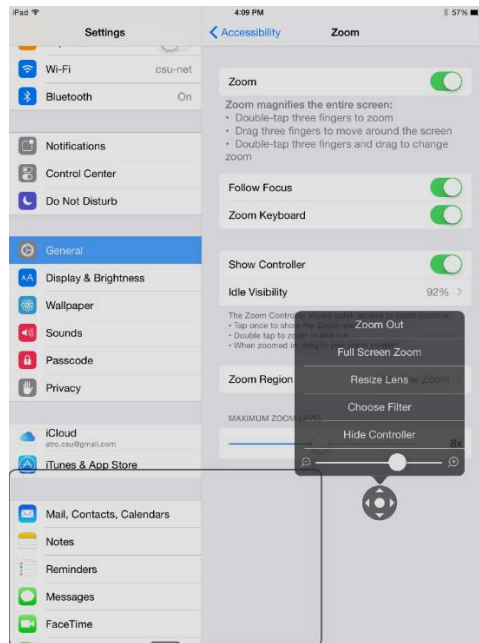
iPad
4:09 PM
57%

Settings

Wi-Fi csu-net
Bluetooth On

Notifications
Control Center
Do Not Disturb

General
Display & Brightness
Wallpaper
Sounds
Passcode
Privacy

iCloud
atrc.csu@gmail.com
iTunes & App Store

Mail, Contacts, Calendars
Notes
Reminders
Messages
FaceTime

Accessibility
Zoom

Zoom

Zoom magnifies the entire screen:
• Double-tap three fingers to zoom
• Drag three fingers to move around the screen
• Double-tap three fingers and drag to change zoom

Follow Focus
Zoom Keyboard

Show Controller
Idle Visibility 92%

The Zoom Controller allows quick access to zoom controls.
• Tap once to show the Zoom m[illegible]
• Double tap to zo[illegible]
• When zoomed in, drag to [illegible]

Zoom Region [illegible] Zoom

MAXIMUM ZOOM LEVEL
8x

Zoom Out
Full Screen Zoom
Resize Lens
Choose Filter
Hide Controller